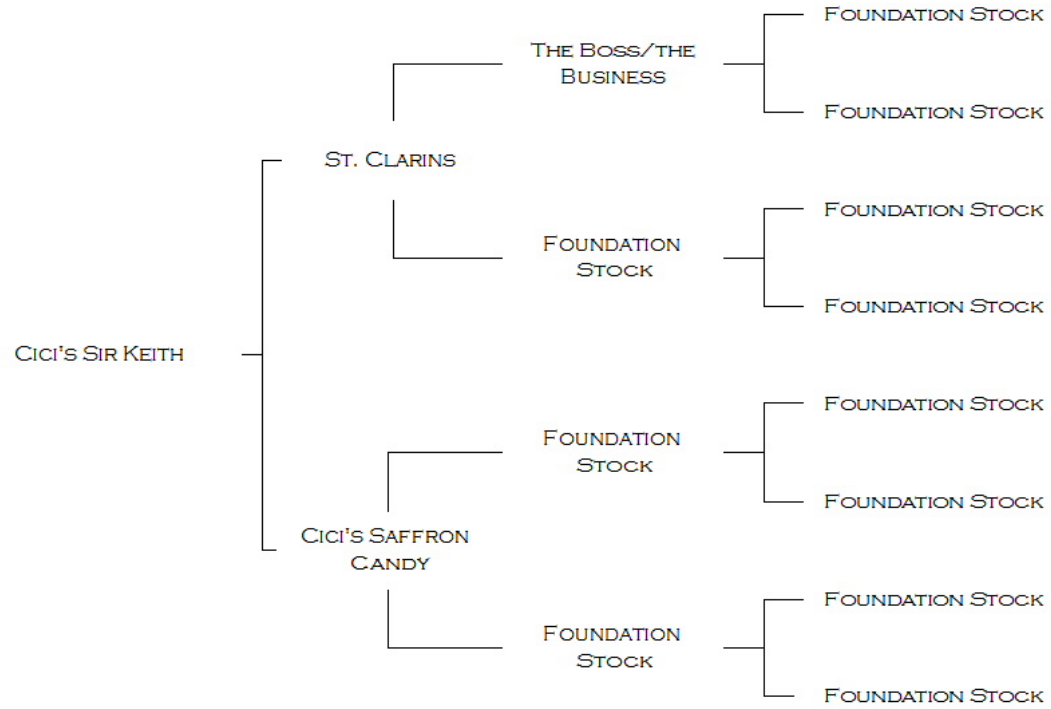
Cici's Sir Keith

St. Clarins

The Boss/the Business

Foundation Stock

Foundation Stock

Foundation Stock

Foundation Stock

Foundation Stock

Cici's Saffron Candy

Foundation Stock

Foundation Stock

Foundation Stock

Foundation Stock

Foundation Stock

Foundation Stock